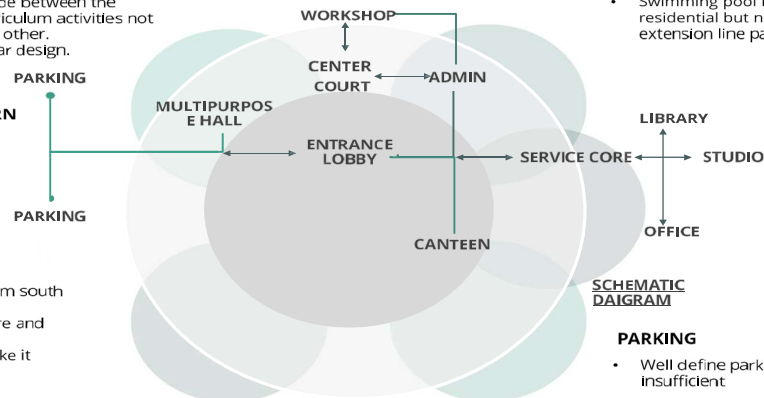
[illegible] be between the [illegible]iculum activities not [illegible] other. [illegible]ar design.

PARKING

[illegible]N

PARKING

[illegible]m south

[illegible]re and

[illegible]ke it

WORKSHOP

CENTER COURT

ADMIN

MULTIPURPOSE HALL

ENTRANCE LOBBY

SERVICE CORE

LIBRARY

STUDIO

OFFICE

CANTEEN

SCHEMATIC DAIGRAM

• Swimming pool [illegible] residential but n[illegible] extension line pa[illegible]

PARKING

• Well define park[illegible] insufficient